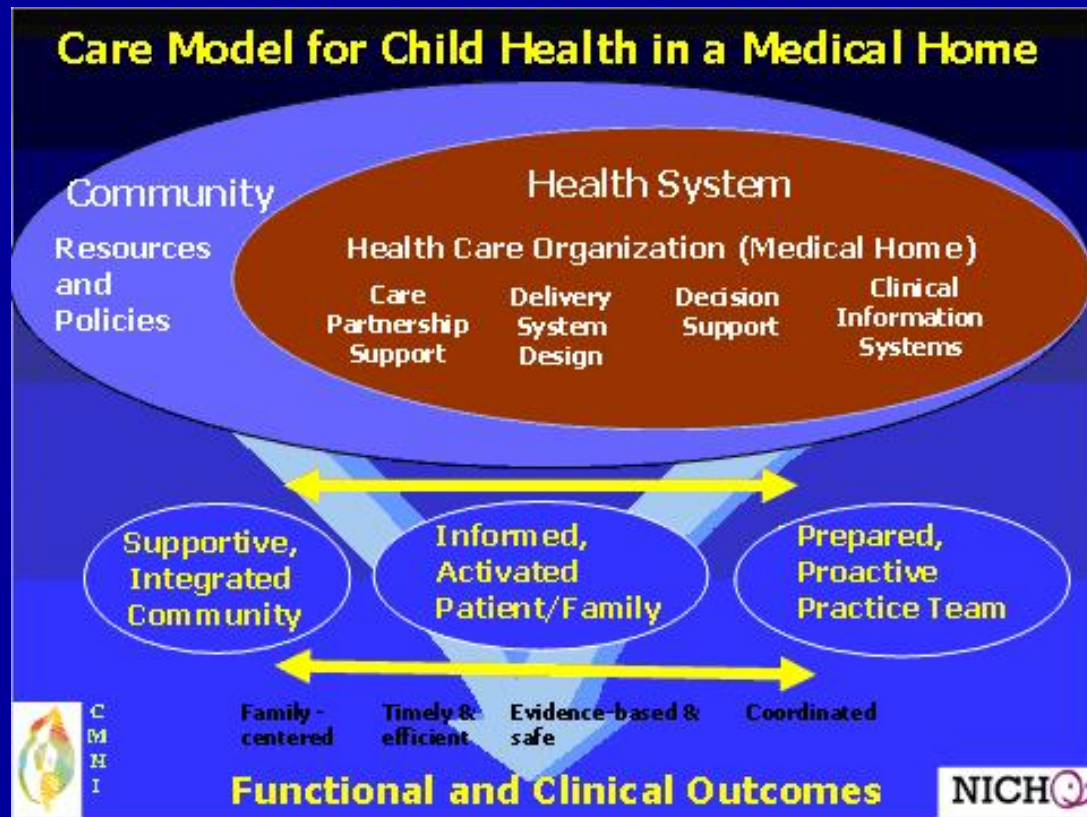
Care Model for Child Health in a Medical Home

Community

Resources and Policies

Health System

Health Care Organization (Medical Home)

Care Partnership Support

Delivery System Design

Decision Support

Clinical Information Systems

Supportive, Integrated Community

Informed, Activated Patient/Family

Prepared, Proactive Practice Team

Family - centered

Timely & efficient

Evidence-based & safe

Coordinated

C M H I

Functional and Clinical Outcomes

NICHQ